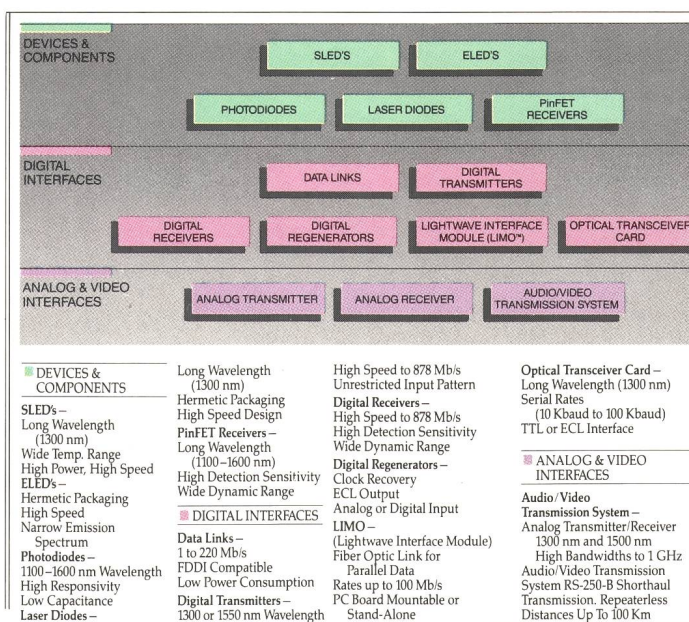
DEVICES & COMPONENTS

SLED'S

ELED'S

PHOTODIODES

LASER DIODES

PinFET RECEIVERS

DIGITAL INTERFACES

DATA LINKS

DIGITAL TRANSMITTERS

DIGITAL RECEIVERS

DIGITAL REGENERATORS

LIGHTWAVE INTERFACE MODULE (LIMO™)

OPTICAL TRANSCEIVER CARD

ANALOG & VIDEO INTERFACES

ANALOG TRANSMITTER

ANALOG RECEIVER

AUDIO/VIDEO TRANSMISSION SYSTEM

DEVICES & COMPONENTS

SLED's –
Long Wavelength (1300 nm)
Wide Temp. Range
High Power, High Speed
ELED's –
Hermetic Packaging
High Speed
Narrow Emission Spectrum
Photodiodes –
1100–1600 nm Wavelength
High Responsivity
Low Capacitance
Laser Diodes –
Long Wavelength (1300 nm)
Hermetic Packaging
High Speed Design
PinFET Receivers –
Long Wavelength (1100–1600 nm)
High Detection Sensitivity
Wide Dynamic Range

DIGITAL INTERFACES

Data Links –
1 to 220 Mb/s
FDDI Compatible
Low Power Consumption
Digital Transmitters –
1300 or 1550 nm Wavelength
High Speed to 878 Mb/s
Unrestricted Input Pattern
Digital Receivers –
High Speed to 878 Mb/s
High Detection Sensitivity
Wide Dynamic Range
Digital Regenerators –
Clock Recovery
ECL Output
Analog or Digital Input
LIMO –
(Lightwave Interface Module)
Fiber Optic Link for Parallel Data
Rates up to 100 Mb/s
PC Board Mountable or Stand-Alone
Optical Transceiver Card –
Long Wavelength (1300 nm)
Serial Rates (10 Kbaud to 100 Kbaud)
TTL or ECL Interface

ANALOG & VIDEO INTERFACES

Audio/Video Transmission System –
Analog Transmitter/Receiver 1300 nm and 1500 nm
High Bandwidths to 1 GHz
Audio/Video Transmission System RS-250-B Shorthaul Transmission. Repeaterless Distances Up To 100 Km